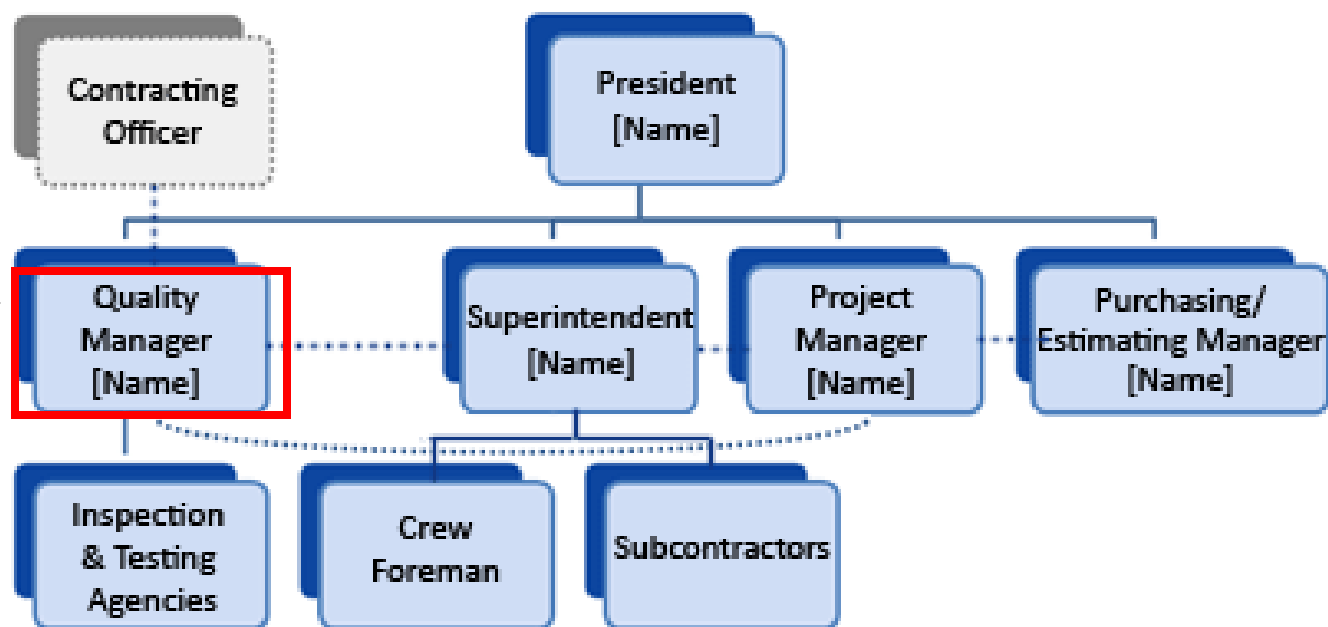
Contracting Officer

President [Name]

Quality Manager [Name]

Superintendent [Name]

Project Manager [Name]

Purchasing/ Estimating Manager [Name]

Inspection & Testing Agencies

Crew Foreman

Subcontractors